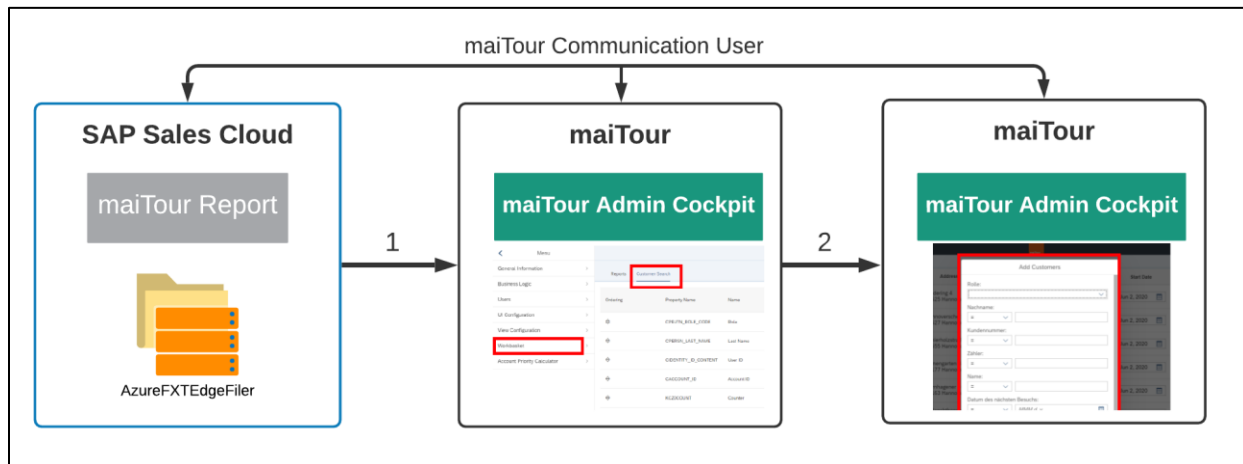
maiTour Communication User

SAP Sales Cloud

maiTour Report

AzureFXTEdgeFiler

1

maiTour

maiTour Admin Cockpit

Menu

General Information

Business Logic

Users

UI Configuration

View Configuration

Workmaster

Account Priority Calculator

Reports

Customer Search

Ordering

Property Name

Name

CREATN_BOLK_CODE

Role

CNBRSN_LAST_NAME

Last Name

IDENTIFY_ID_CONTENT

User ID

CACCOUNT_ID

Account ID

KCZEQUENT

Counter

2

maiTour

maiTour Admin Cockpit

Add Customers

Rolle:

Nachname:

Kundennummer:

Zähler:

Name:

Datum des nächsten Besuchs:

Start Date

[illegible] 2, 2020

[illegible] 2, 2020

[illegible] 2, 2020

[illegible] 2, 2020

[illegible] 2, 2020

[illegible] 2, 2020